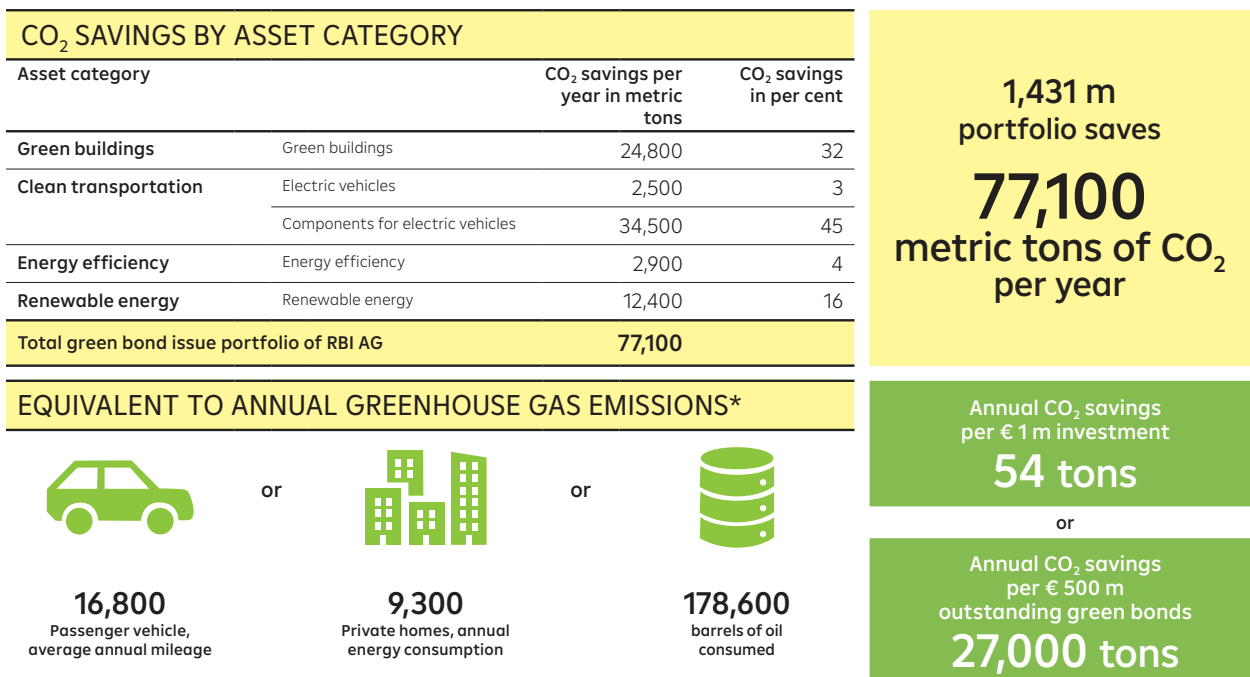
$CO_2$ SAVINGS BY ASSET CATEGORY

| Asset category | | $CO_2$ savings per year in metric tons | $CO_2$ savings in per cent |
|---|---|---|---|
| Green buildings | Green buildings | 24,800 | 32 |
| Clean transportation | Electric vehicles | 2,500 | 3 |
| | Components for electric vehicles | 34,500 | 45 |
| Energy efficiency | Energy efficiency | 2,900 | 4 |
| Renewable energy | Renewable energy | 12,400 | 16 |
| Total green bond issue portfolio of RBI AG | | 77,100 | |

1,431 m portfolio saves
77,100
metric tons of $CO_2$ per year

EQUIVALENT TO ANNUAL GREENHOUSE GAS EMISSIONS*

16,800
Passenger vehicle, average annual mileage

or

9,300
Private homes, annual energy consumption

or

178,600
barrels of oil consumed

Annual $CO_2$ savings per € 1 m investment
54 tons

or

Annual $CO_2$ savings per € 500 m outstanding green bonds
27,000 tons